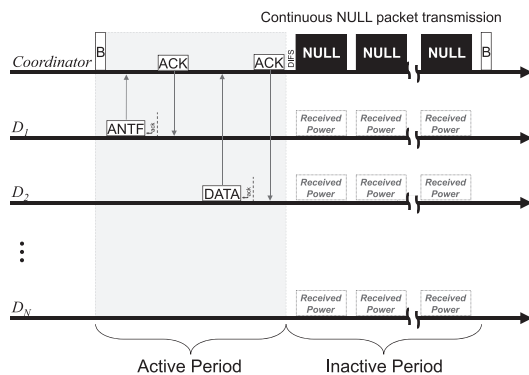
Continuous NULL packet transmission

Coordinator

B

ACK

ACK

DIFS

NULL

NULL

NULL

B

$D_1$

ANTF

$t_{ack}$

Received Power

Received Power

Received Power

$D_2$

DATA

$t_{ack}$

Received Power

Received Power

Received Power

⋮

$D_N$

Received Power

Received Power

Received Power

Active Period

Inactive Period